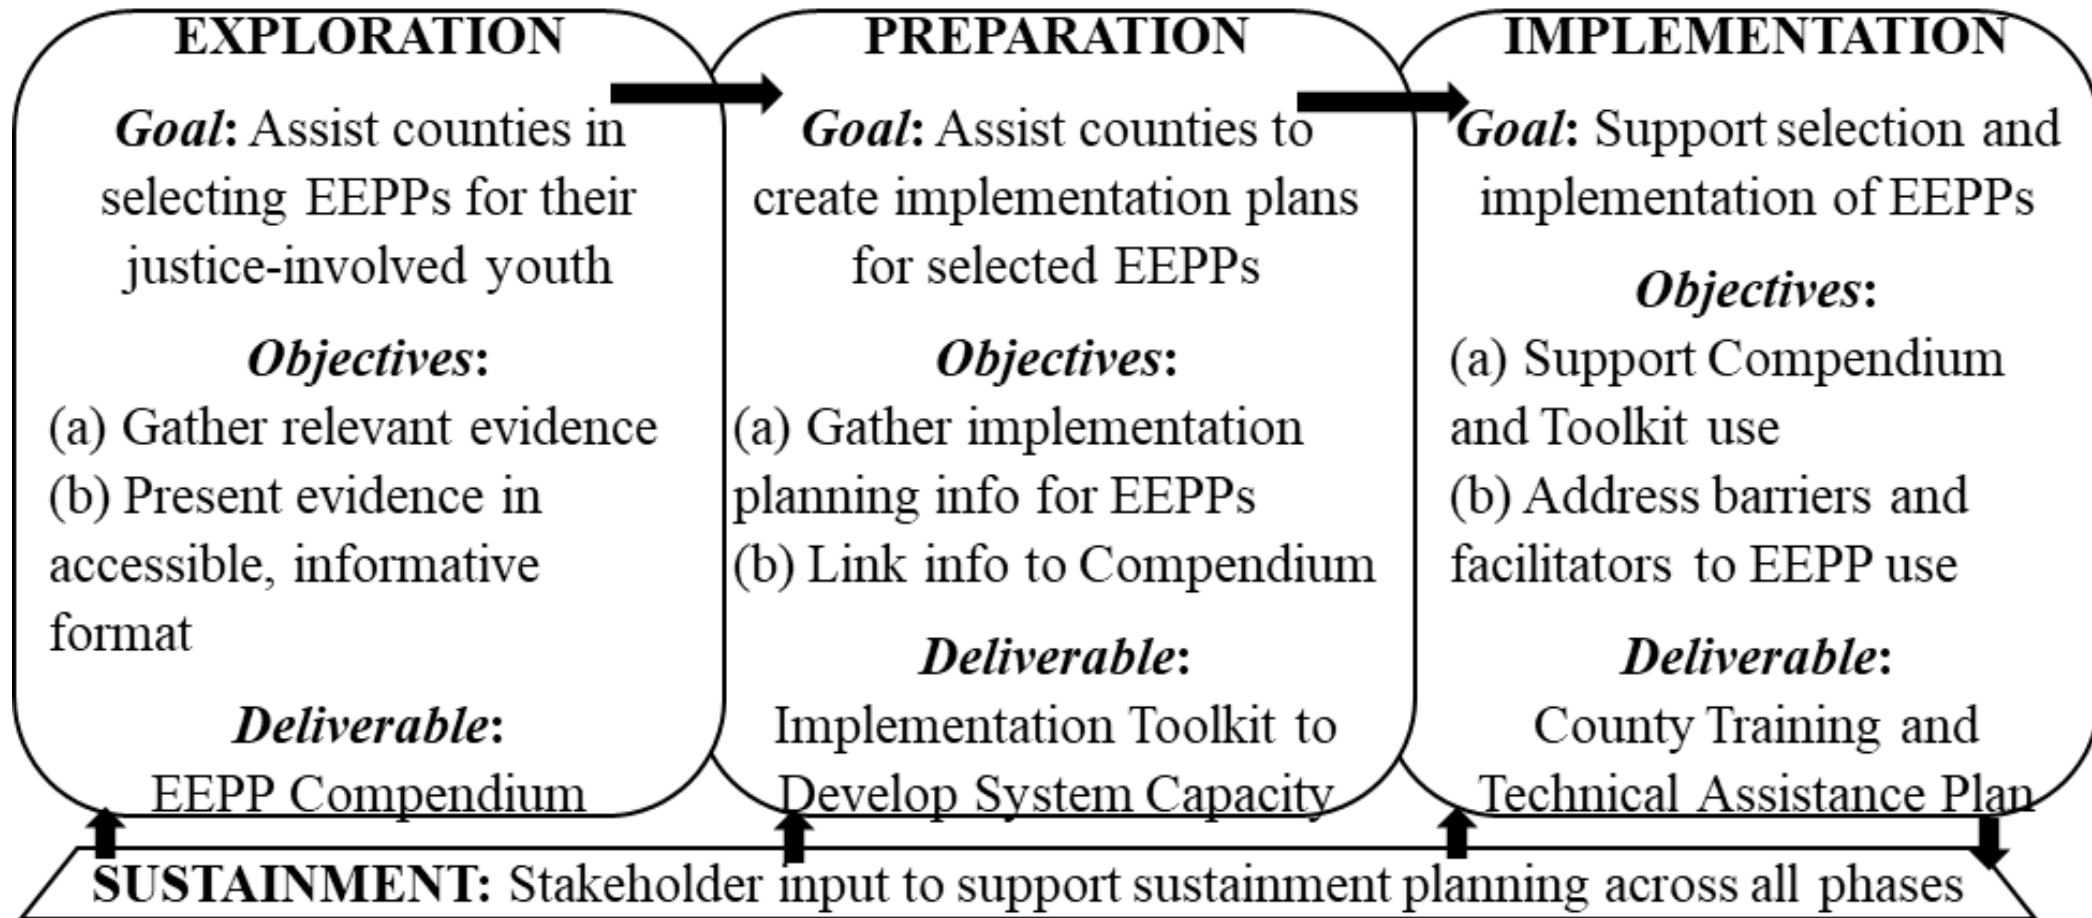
EXPLORATION

Goal: Assist counties in selecting EEPPs for their justice-involved youth

Objectives:
(a) Gather relevant evidence
(b) Present evidence in accessible, informative format

Deliverable:
EEPP Compendium

PREPARATION

Goal: Assist counties to create implementation plans for selected EEPPs

Objectives:
(a) Gather implementation planning info for EEPPs
(b) Link info to Compendium

Deliverable:
Implementation Toolkit to Develop System Capacity

IMPLEMENTATION

Goal: Support selection and implementation of EEPPs

Objectives:
(a) Support Compendium and Toolkit use
(b) Address barriers and facilitators to EEPP use

Deliverable:
County Training and Technical Assistance Plan

SUSTAINMENT: Stakeholder input to support sustainment planning across all phases